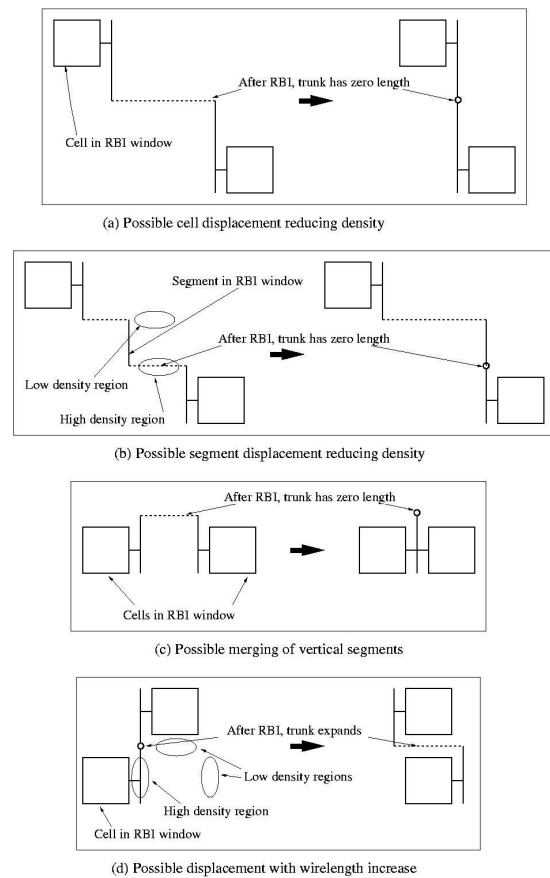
After RB1, trunk has zero length

Cell in RB1 window

(a) Possible cell displacement reducing density

Segment in RB1 window

After RB1, trunk has zero length

Low density region

High density region

(b) Possible segment displacement reducing density

After RB1, trunk has zero length

Cells in RB1 window

(c) Possible merging of vertical segments

After RB1, trunk expands

Low density regions

High density region

Cell in RB1 window

(d) Possible displacement with wirelength increase